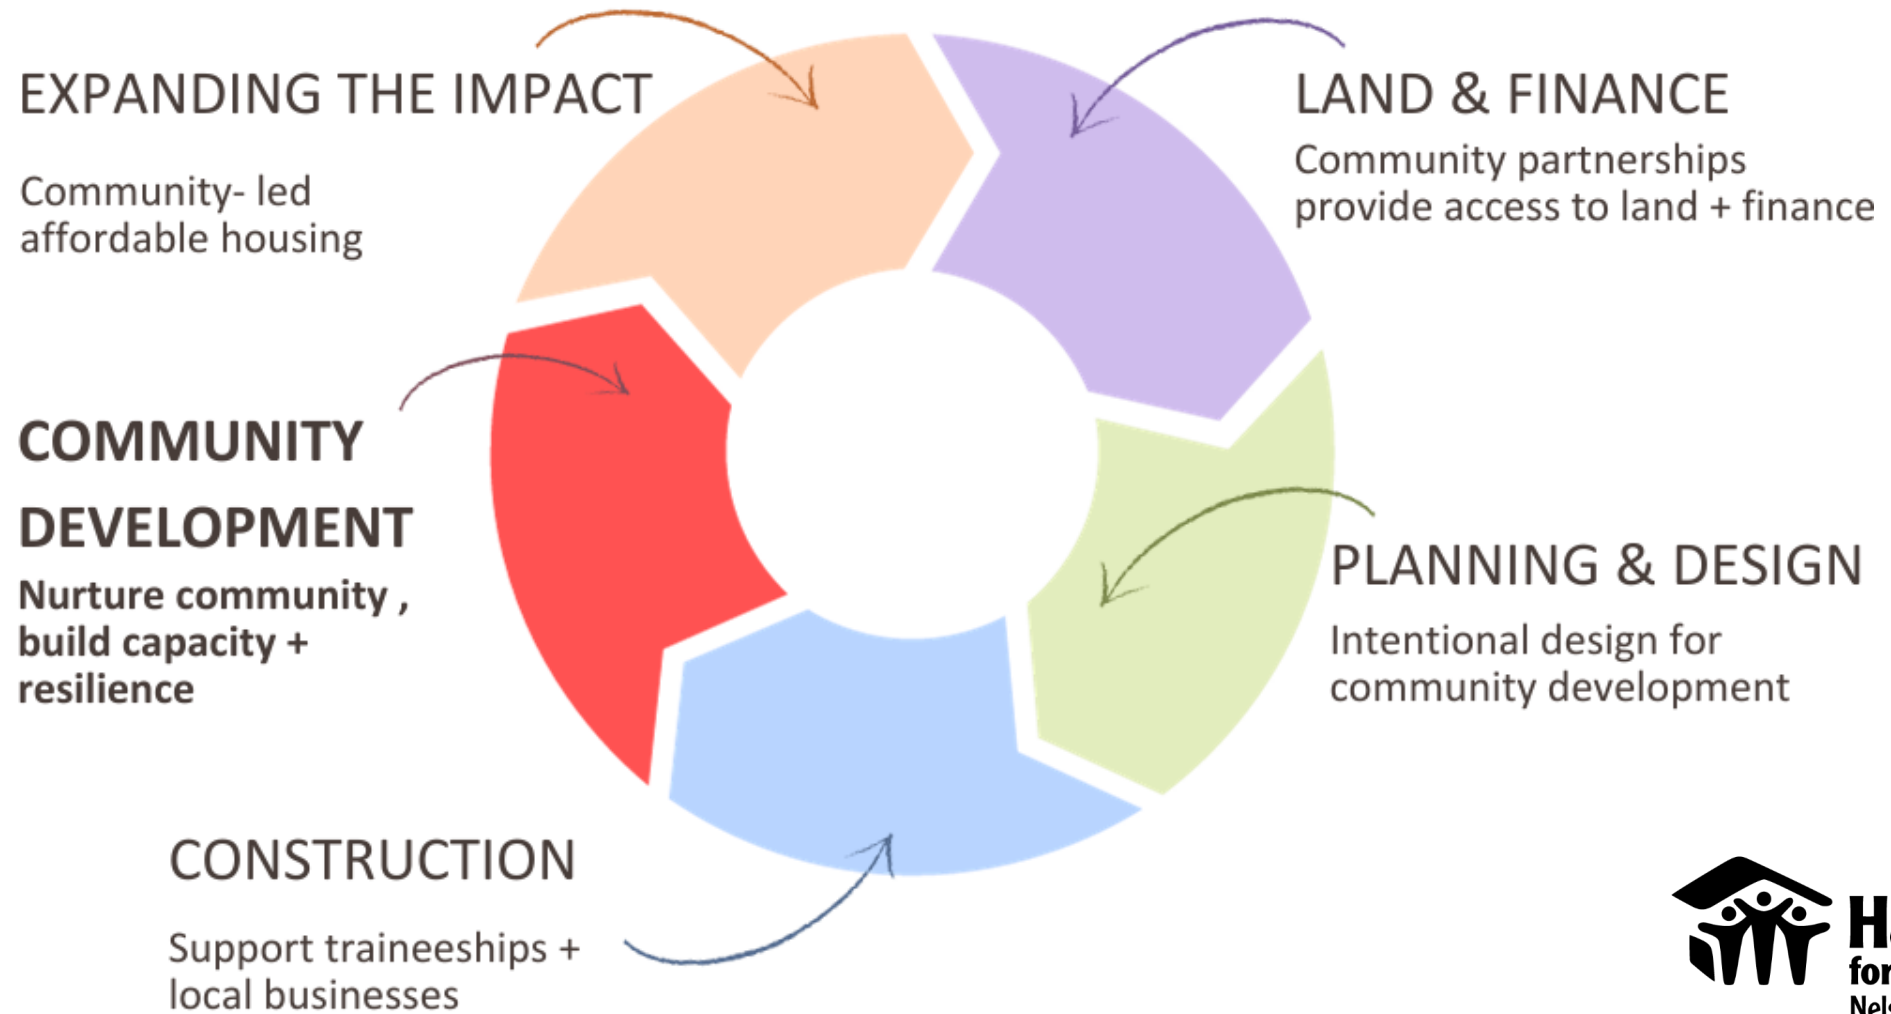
EXPANDING THE IMPACT

Community- led affordable housing

LAND & FINANCE

Community partnerships provide access to land + finance

COMMUNITY DEVELOPMENT

Nurture community , build capacity + resilience

PLANNING & DESIGN

Intentional design for community development

CONSTRUCTION

Support traineeships + local businesses

H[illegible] for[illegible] Nel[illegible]